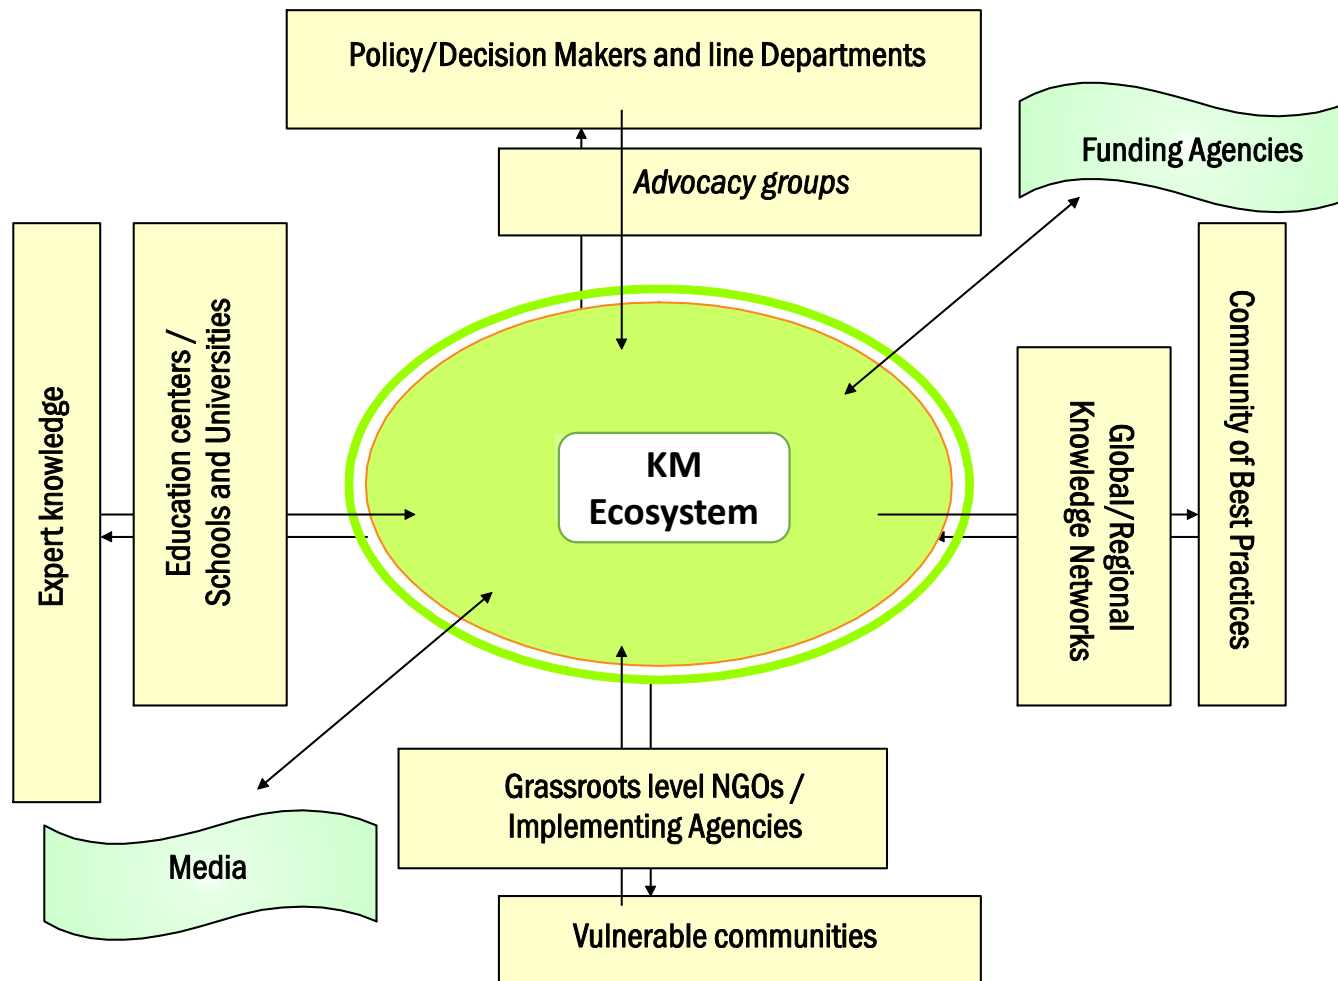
Policy/Decision Makers and line Departments

Advocacy groups

Funding Agencies

Expert knowledge

Education centers / Schools and Universities

KM Ecosystem

Global/Regional Knowledge Networks

Community of Best Practices

Grassroots level NGOs / Implementing Agencies

Media

Vulnerable communities